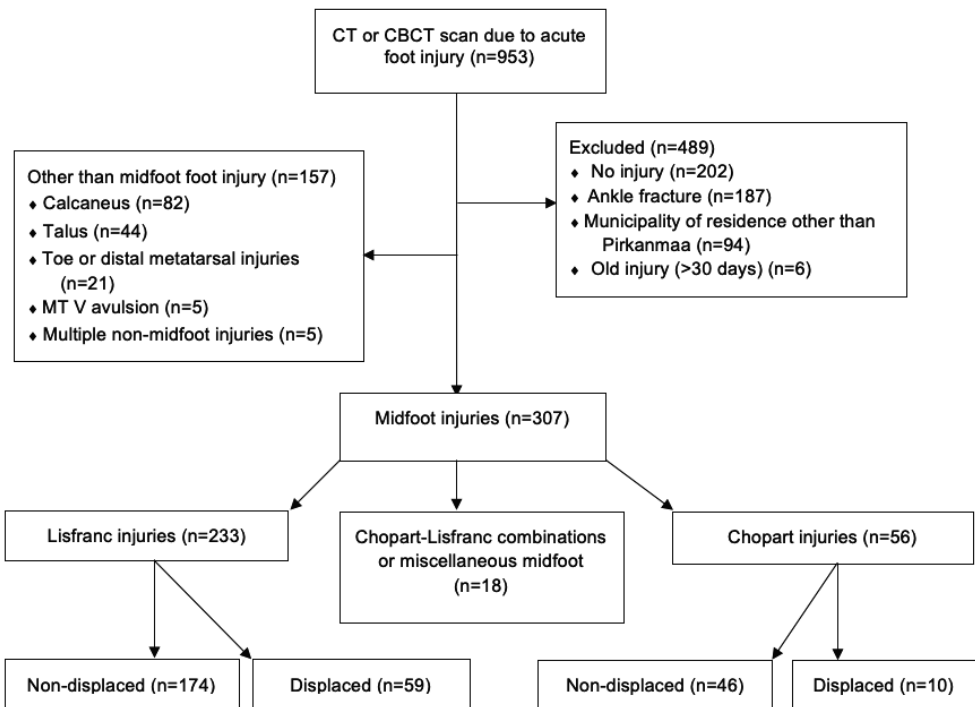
CT or CBCT scan due to acute foot injury (n=953)

Other than midfoot foot injury (n=157)
♦ Calcaneus (n=82)
♦ Talus (n=44)
♦ Toe or distal metatarsal injuries (n=21)
♦ MT V avulsion (n=5)
♦ Multiple non-midfoot injuries (n=5)

Excluded (n=489)
♦ No injury (n=202)
♦ Ankle fracture (n=187)
♦ Municipality of residence other than Pirkanmaa (n=94)
♦ Old injury (>30 days) (n=6)

Midfoot injuries (n=307)

Lisfranc injuries (n=233)

Chopart-Lisfranc combinations or miscellaneous midfoot (n=18)

Chopart injuries (n=56)

Non-displaced (n=174)

Displaced (n=59)

Non-displaced (n=46)

Displaced (n=10)